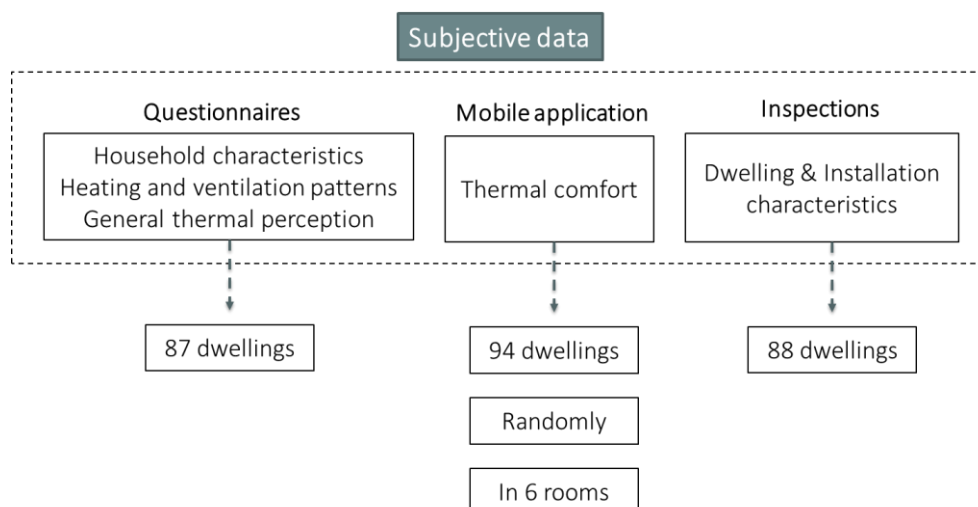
Subjective data

Questionnaires

Household characteristics
Heating and ventilation patterns
General thermal perception

87 dwellings

Mobile application

Thermal comfort

94 dwellings

Randomly

In 6 rooms

Inspections

Dwelling & Installation characteristics

88 dwellings